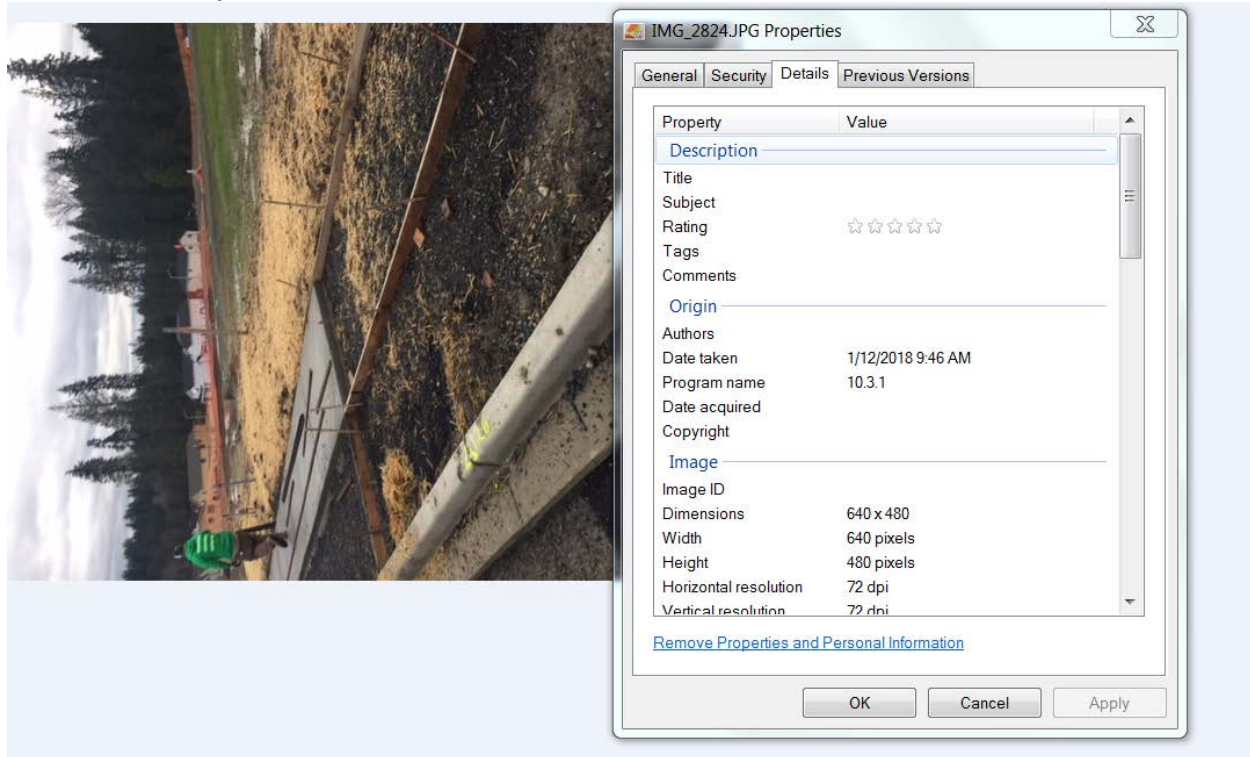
IMG_2824.JPG Properties

General | Security | Details | Previous Versions

| Property | Value |
|---|---|
| **Description** | |
| Title | |
| Subject | |
| Rating | ☆☆☆☆☆ |
| Tags | |
| Comments | |
| **Origin** | |
| Authors | |
| Date taken | 1/12/2018 9:46 AM |
| Program name | 10.3.1 |
| Date acquired | |
| Copyright | |
| **Image** | |
| Image ID | |
| Dimensions | 640 x 480 |
| Width | 640 pixels |
| Height | 480 pixels |
| Horizontal resolution | 72 dpi |
| Vertical resolution | 72 dpi |

Remove Properties and Personal Information

OK | Cancel | Apply